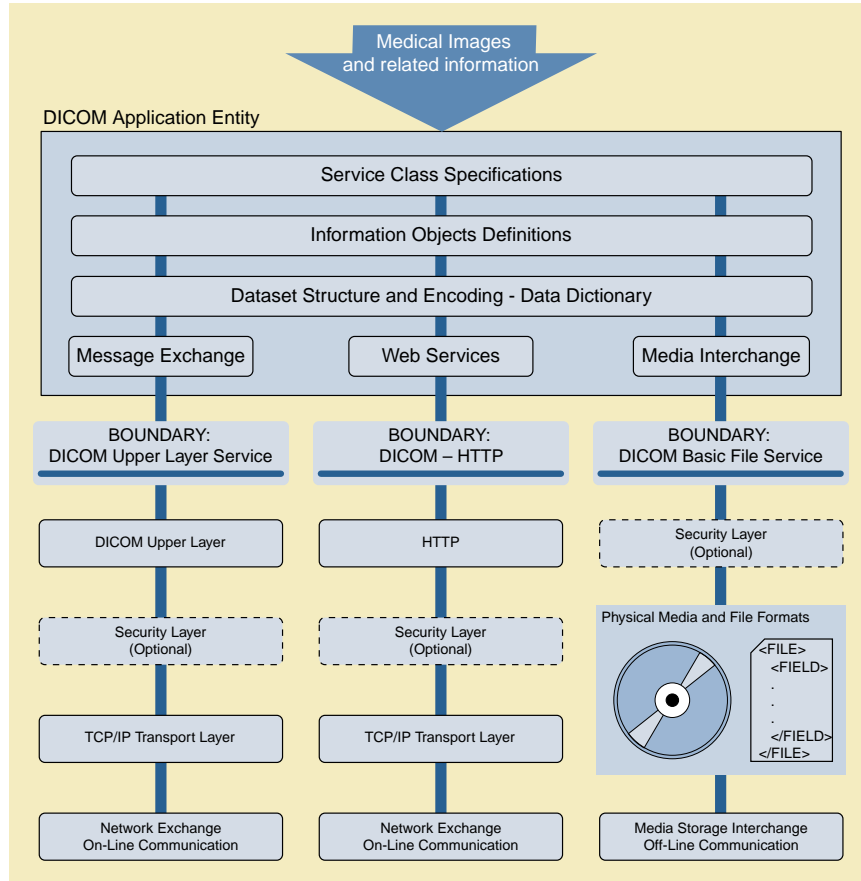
Medical Images
and related information

DICOM Application Entity

Service Class Specifications

Information Objects Definitions

Dataset Structure and Encoding - Data Dictionary

Message Exchange

Web Services

Media Interchange

BOUNDARY:
DICOM Upper Layer Service

BOUNDARY:
DICOM – HTTP

BOUNDARY:
DICOM Basic File Service

DICOM Upper Layer

HTTP

Security Layer
(Optional)

Security Layer
(Optional)

Security Layer
(Optional)

Physical Media and File Formats

<FILE>
<FIELD>
.
.
.
</FIELD>
</FILE>

TCP/IP Transport Layer

TCP/IP Transport Layer

Network Exchange
On-Line Communication

Network Exchange
On-Line Communication

Media Storage Interchange
Off-Line Communication